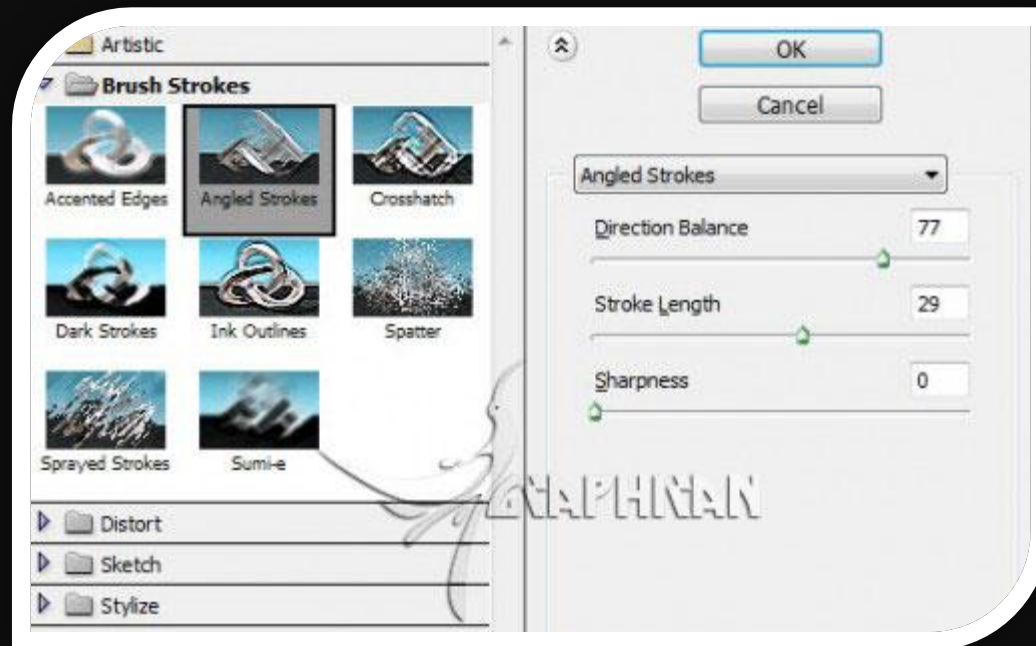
Artistic
Brush Strokes
Accented Edges
Angled Strokes
Crosshatch
Dark Strokes
Ink Outlines
Spatter
Sprayed Strokes
Sumi-e
Distort
Sketch
Stylize

OK
Cancel
Angled Strokes
Direction Balance 77
Stroke Length 29
Sharpness 0

DAPHNAN